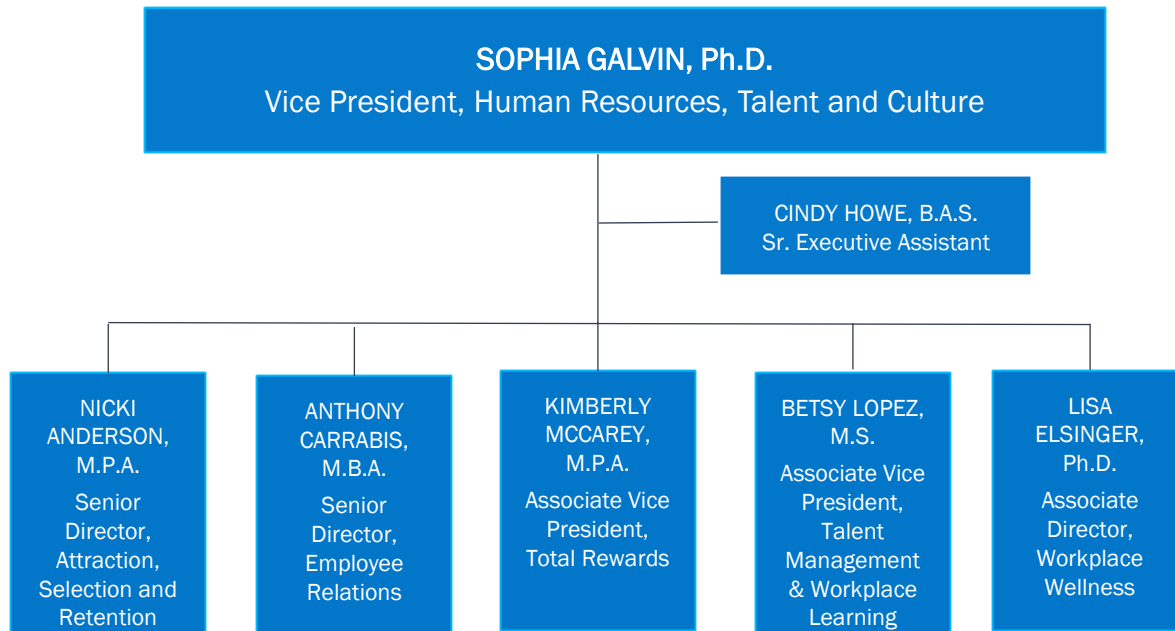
SOPHIA GALVIN, Ph.D.
Vice President, Human Resources, Talent and Culture

CINDY HOWE, B.A.S.
Sr. Executive Assistant

NICKI ANDERSON, M.P.A.
Senior Director, Attraction, Selection and Retention

ANTHONY CARRABIS, M.B.A.
Senior Director, Employee Relations

KIMBERLY MCCAREY, M.P.A.
Associate Vice President, Total Rewards

BETSY LOPEZ, M.S.
Associate Vice President, Talent Management & Workplace Learning

LISA ELSINGER, Ph.D.
Associate Director, Workplace Wellness